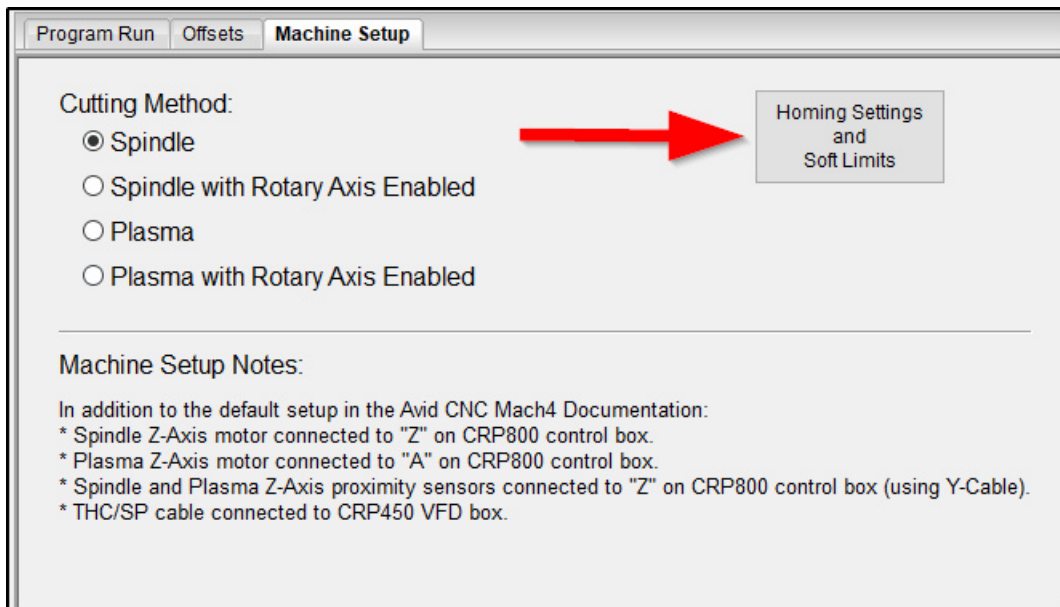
Program Run | Offsets | Machine Setup

Cutting Method:
◉ Spindle
○ Spindle with Rotary Axis Enabled
○ Plasma
○ Plasma with Rotary Axis Enabled

Homing Settings
and
Soft Limits

Machine Setup Notes:

In addition to the default setup in the Avid CNC Mach4 Documentation:
* Spindle Z-Axis motor connected to "Z" on CRP800 control box.
* Plasma Z-Axis motor connected to "A" on CRP800 control box.
* Spindle and Plasma Z-Axis proximity sensors connected to "Z" on CRP800 control box (using Y-Cable).
* THC/SP cable connected to CRP450 VFD box.